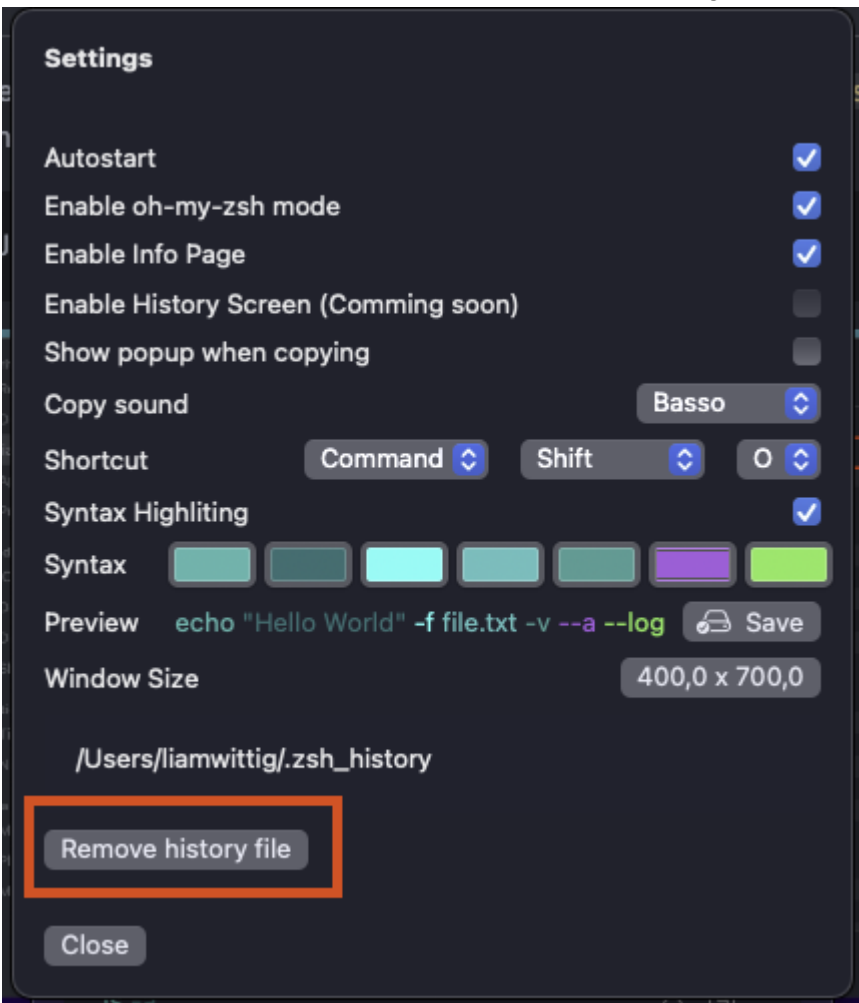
Settings

Autostart
Enable oh-my-zsh mode
Enable Info Page
Enable History Screen (Comming soon)
Show popup when copying
Copy sound Basso
Shortcut Command Shift O
Syntax Highliting
Syntax
Preview echo "Hello World" -f file.txt -v --a --log Save
Window Size 400,0 x 700,0

/Users/liamwittig/.zsh_history

Remove history file

Close